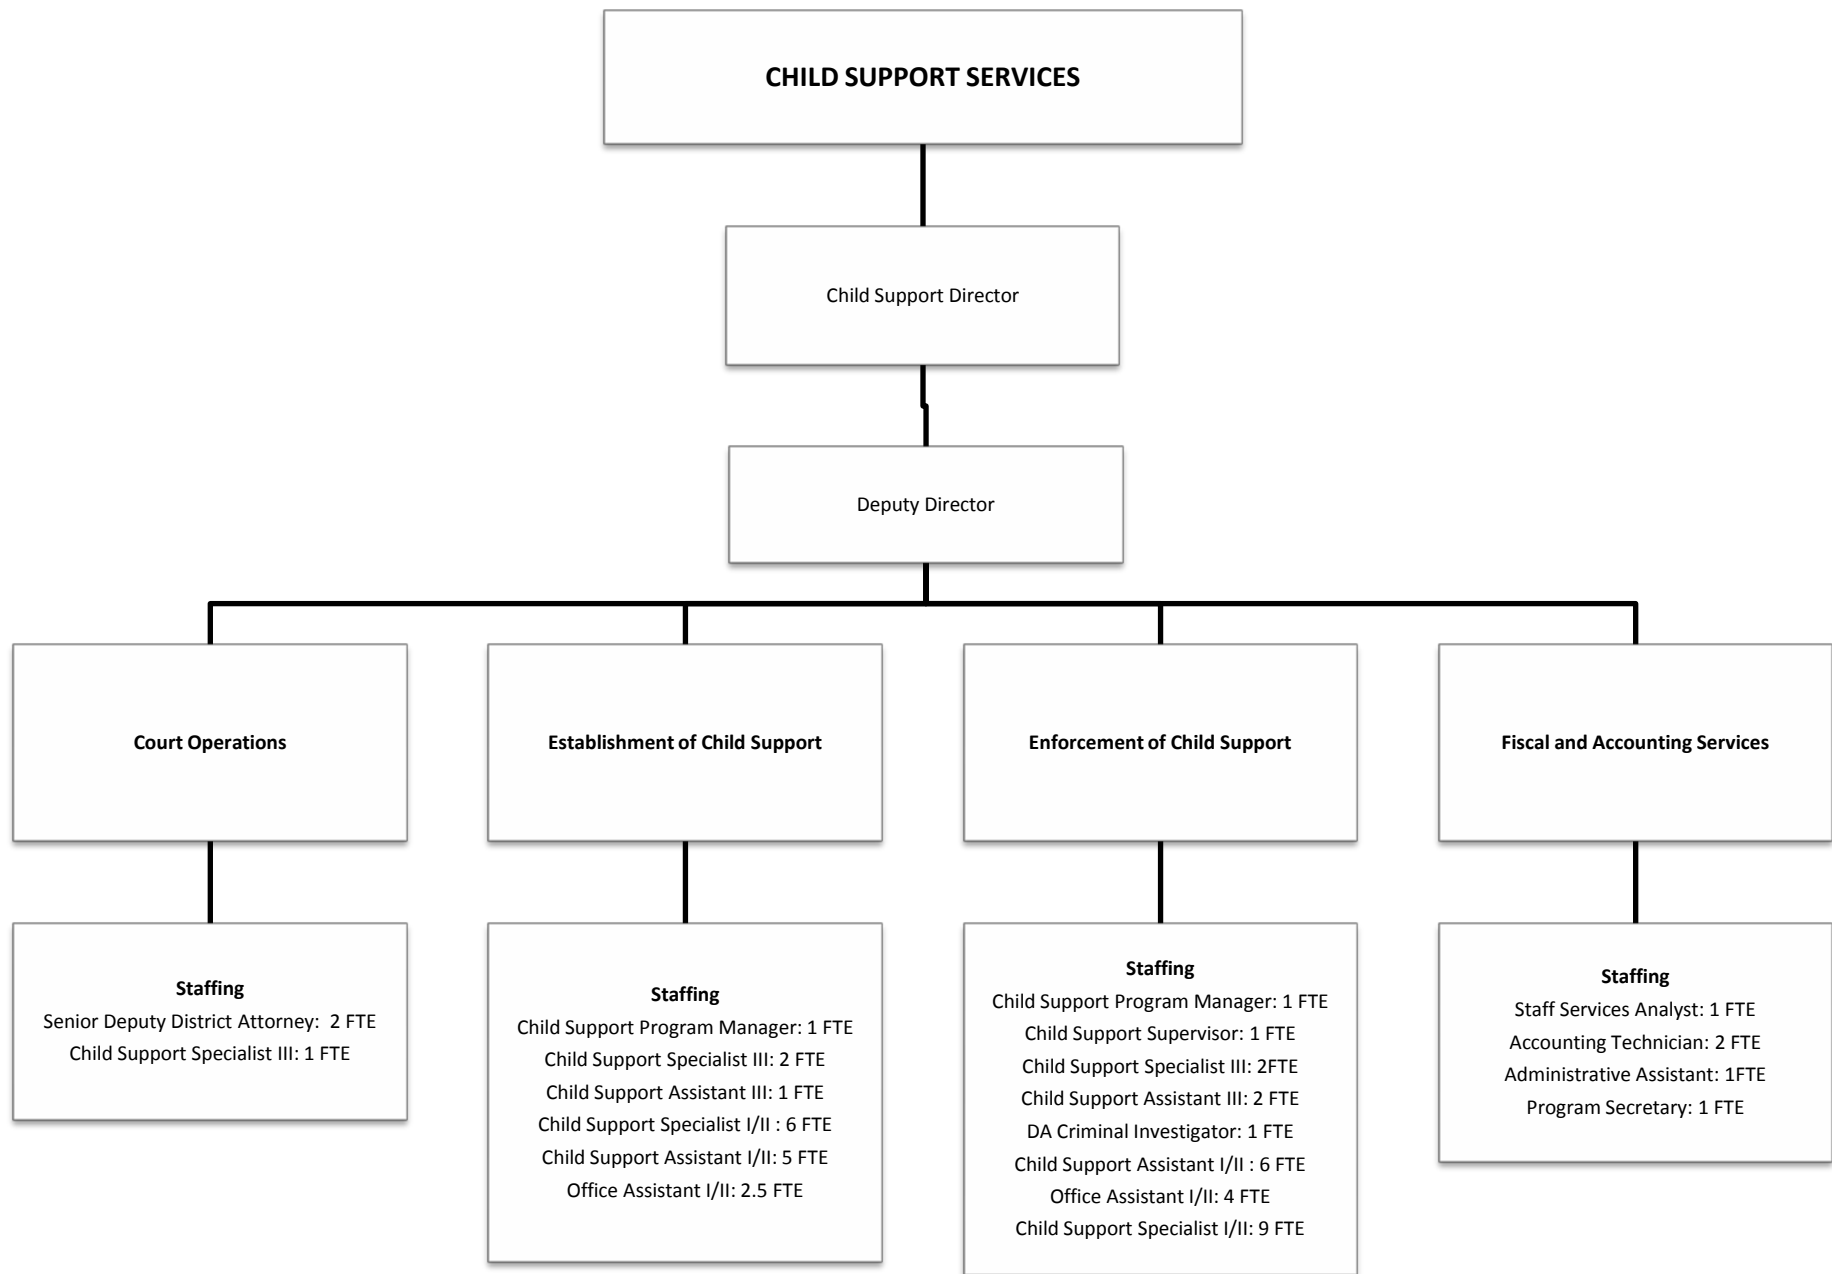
CHILD SUPPORT SERVICES

Child Support Director

Deputy Director

Court Operations

Establishment of Child Support

Enforcement of Child Support

Fiscal and Accounting Services

Staffing
Senior Deputy District Attorney: 2 FTE
Child Support Specialist III: 1 FTE

Staffing
Child Support Program Manager: 1 FTE
Child Support Specialist III: 2 FTE
Child Support Assistant III: 1 FTE
Child Support Specialist I/II : 6 FTE
Child Support Assistant I/II: 5 FTE
Office Assistant I/II: 2.5 FTE

Staffing
Child Support Program Manager: 1 FTE
Child Support Supervisor: 1 FTE
Child Support Specialist III: 2FTE
Child Support Assistant III: 2 FTE
DA Criminal Investigator: 1 FTE
Child Support Assistant I/II : 6 FTE
Office Assistant I/II: 4 FTE
Child Support Specialist I/II: 9 FTE

Staffing
Staff Services Analyst: 1 FTE
Accounting Technician: 2 FTE
Administrative Assistant: 1FTE
Program Secretary: 1 FTE